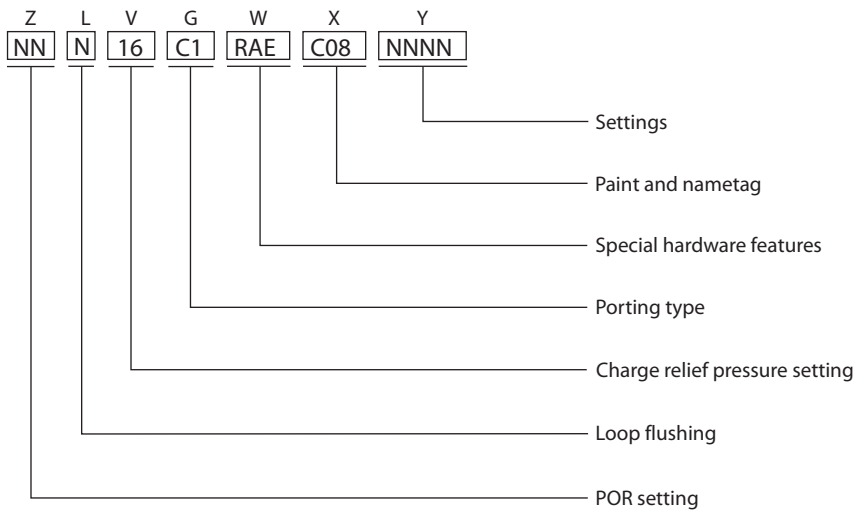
| Z | L | V | G | W | X | Y |
|---|---|---|---|---|---|---|
| NN | N | 16 | C1 | RAE | C08 | NNNN |

Settings

Paint and nametag

Special hardware features

Porting type

Charge relief pressure setting

Loop flushing

POR setting